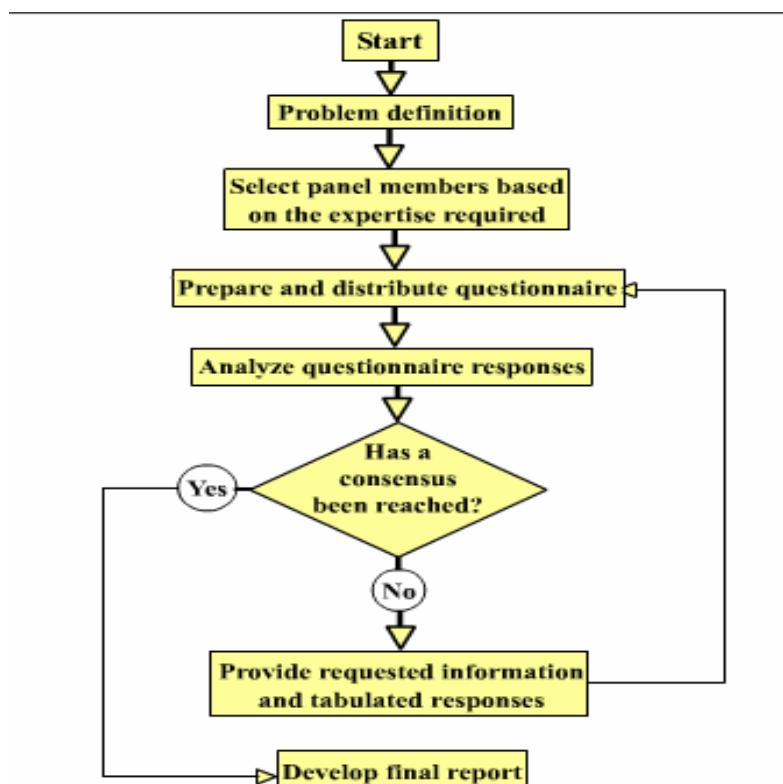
Start

Problem definition

Select panel members based on the expertise required

Prepare and distribute questionnaire

Analyze questionnaire responses

Has a consensus been reached?

Yes

No

Provide requested information and tabulated responses

Develop final report